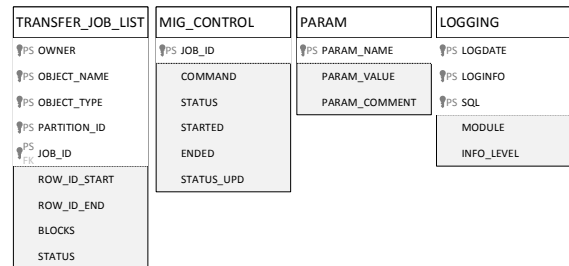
TRANSFER_JOB_LIST

PS OWNER

PS OBJECT_NAME

PS OBJECT_TYPE

PS PARTITION_ID

PS FK JOB_ID

ROW_ID_START

ROW_ID_END

BLOCKS

STATUS

MIG_CONTROL

PS JOB_ID

COMMAND

STATUS

STARTED

ENDED

STATUS_UPD

PARAM

PS PARAM_NAME

PARAM_VALUE

PARAM_COMMENT

LOGGING

PS LOGDATE

PS LOGINFO

PS SQL

MODULE

INFO_LEVEL